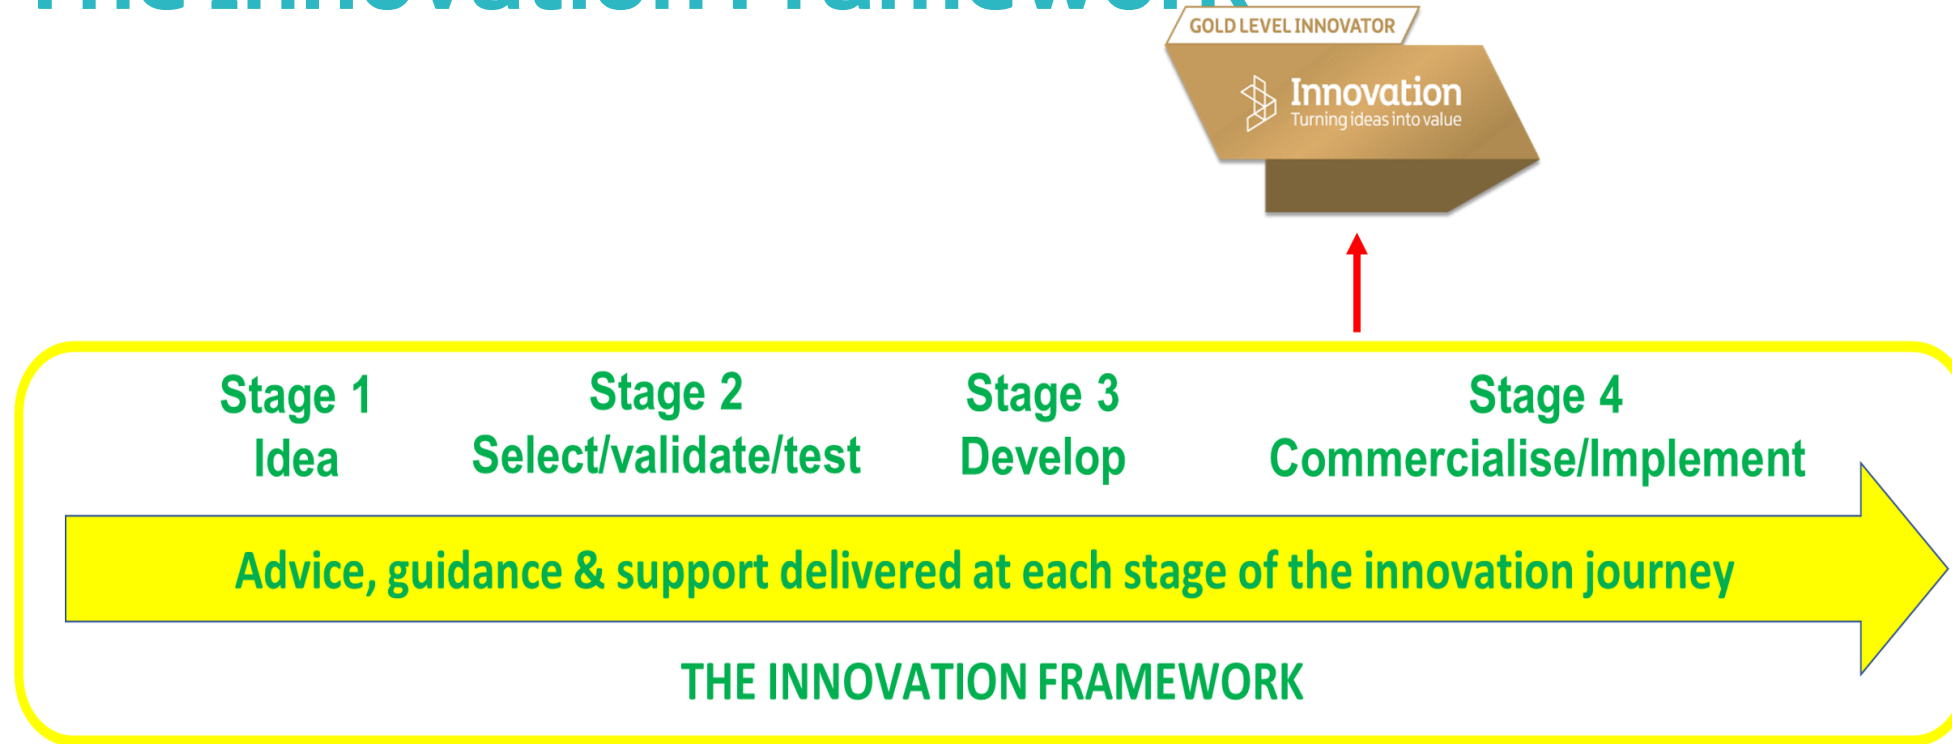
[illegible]

GOLD LEVEL INNOVATOR

Innovation
Turning ideas into value

Stage 1
Idea

Stage 2
Select/validate/test

Stage 3
Develop

Stage 4
Commercialise/Implement

Advice, guidance & support delivered at each stage of the innovation journey

THE INNOVATION FRAMEWORK